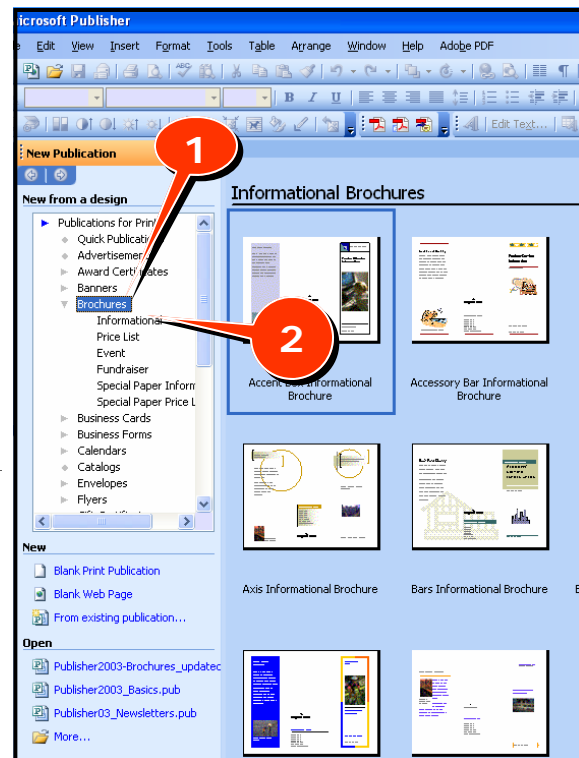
icrosoft Publisher

e Edit View Insert Format Tools Table Arrange Window Help Adobe PDF

Edit Text...

New Publication

New from a design

Publications for Print
Quick Publications
Advertisements
Award Certificates
Banners
Brochures
Informational
Price List
Event
Fundraiser
Special Paper Inform
Special Paper Price L
Business Cards
Business Forms
Calendars
Catalogs
Envelopes
Flyers

1

2

New
Blank Print Publication
Blank Web Page
From existing publication...

Open
Publisher2003-Brochures_updatec
Publisher2003_Basics.pub
Publisher03_Newsletters.pub
More...

Informational Brochures

Accent Bar Informational Brochure

Accessory Bar Informational Brochure

Axis Informational Brochure

Bars Informational Brochure